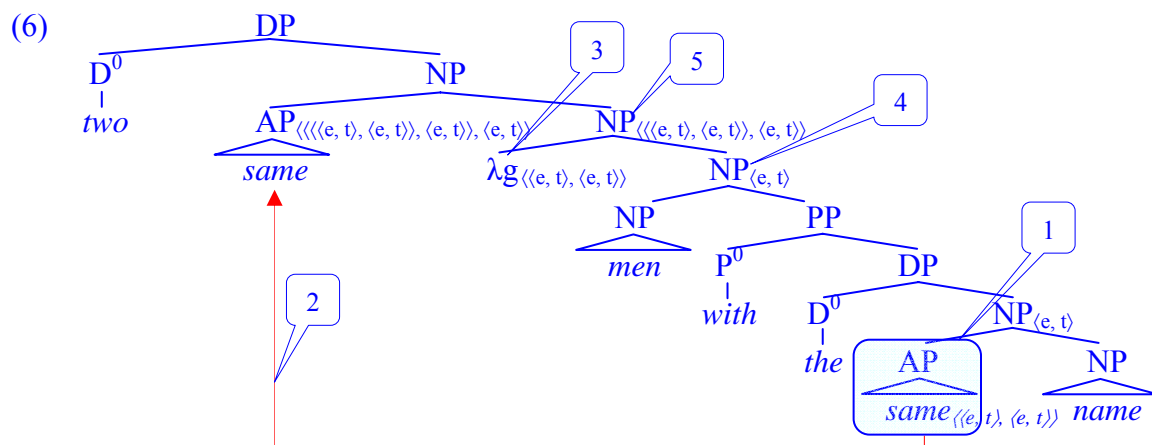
(6)

DP

$D^0$

two

NP

$AP_{\langle\langle\langle\langle e, t\rangle, \langle e, t\rangle\rangle, \langle e, t\rangle\rangle, \langle e, t\rangle\rangle}$

same

3

5

$NP_{\langle\langle\langle e, t\rangle, \langle e, t\rangle\rangle, \langle e, t\rangle\rangle}$

$\lambda g_{\langle\langle e, t\rangle, \langle e, t\rangle\rangle}$

4

$NP_{\langle e, t\rangle}$

NP

men

PP

$P^0$

with

DP

1

$D^0$

the

$NP_{\langle e, t\rangle}$

AP

$same_{\langle\langle e, t\rangle, \langle e, t\rangle\rangle}$

NP

name

2